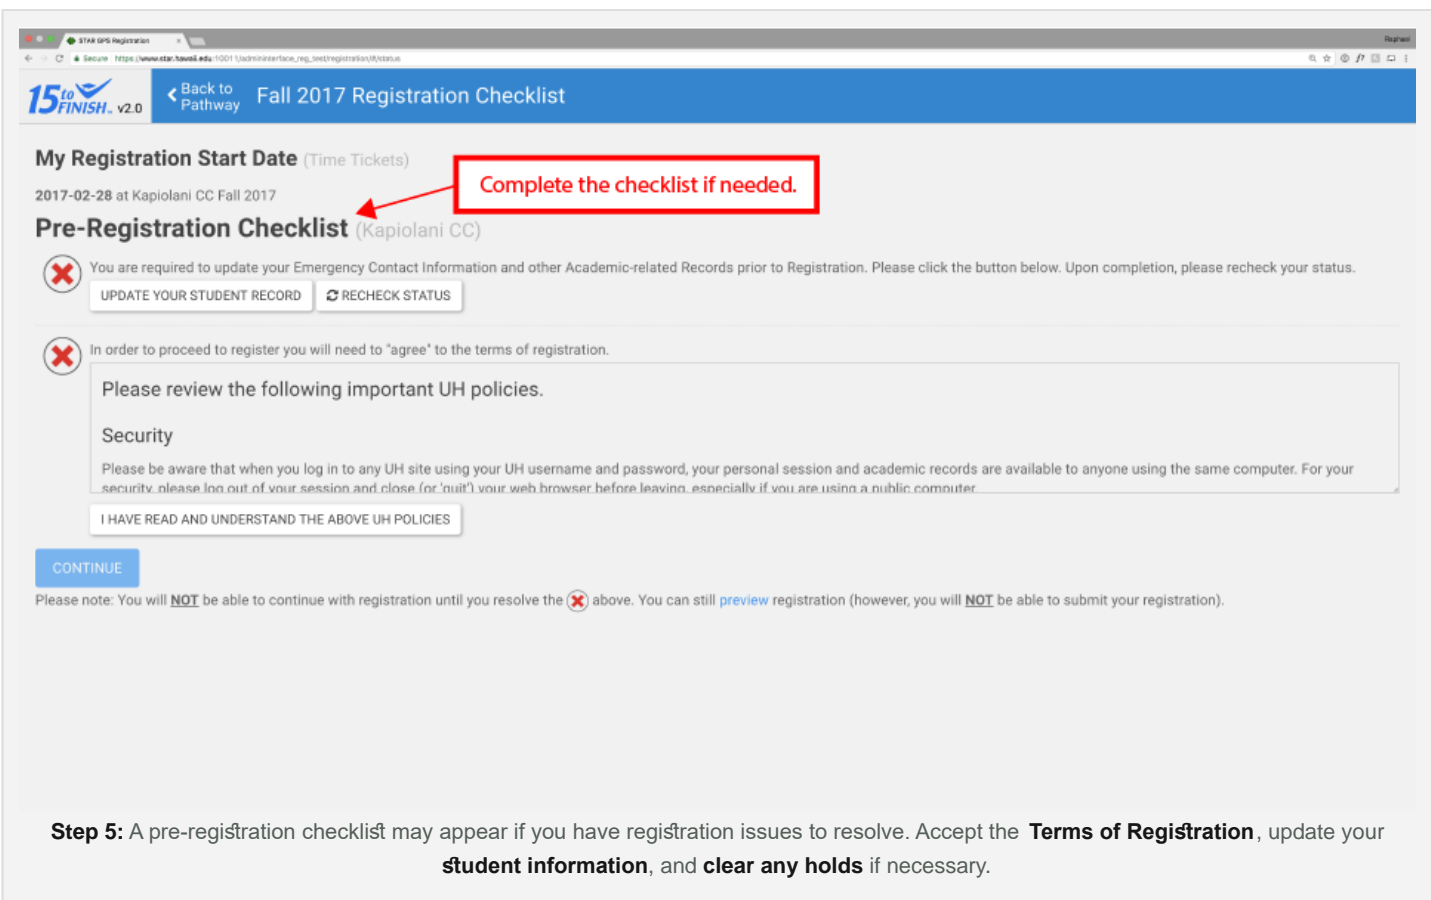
STAR GPS Registration

Raphael

Secure https://www.star.hawaii.edu:10011/admininterface_reg_test/registration/#/status

15 to FINISH v2.0

Back to Pathway

Fall 2017 Registration Checklist

My Registration Start Date (Time Tickets)

2017-02-28 at Kapiolani CC Fall 2017

Complete the checklist if needed.

Pre-Registration Checklist (Kapiolani CC)

You are required to update your Emergency Contact Information and other Academic-related Records prior to Registration. Please click the button below. Upon completion, please recheck your status.

UPDATE YOUR STUDENT RECORD

RECHECK STATUS

In order to proceed to register you will need to "agree" to the terms of registration.

Please review the following important UH policies.

Security

Please be aware that when you log in to any UH site using your UH username and password, your personal session and academic records are available to anyone using the same computer. For your security, please log out of your session and close (or 'quit') your web browser before leaving, especially if you are using a public computer.

I HAVE READ AND UNDERSTAND THE ABOVE UH POLICIES

CONTINUE

Please note: You will NOT be able to continue with registration until you resolve the above. You can still preview registration (however, you will NOT be able to submit your registration).

Step 5: A pre-registration checklist may appear if you have registration issues to resolve. Accept the Terms of Registration, update your student information, and clear any holds if necessary.